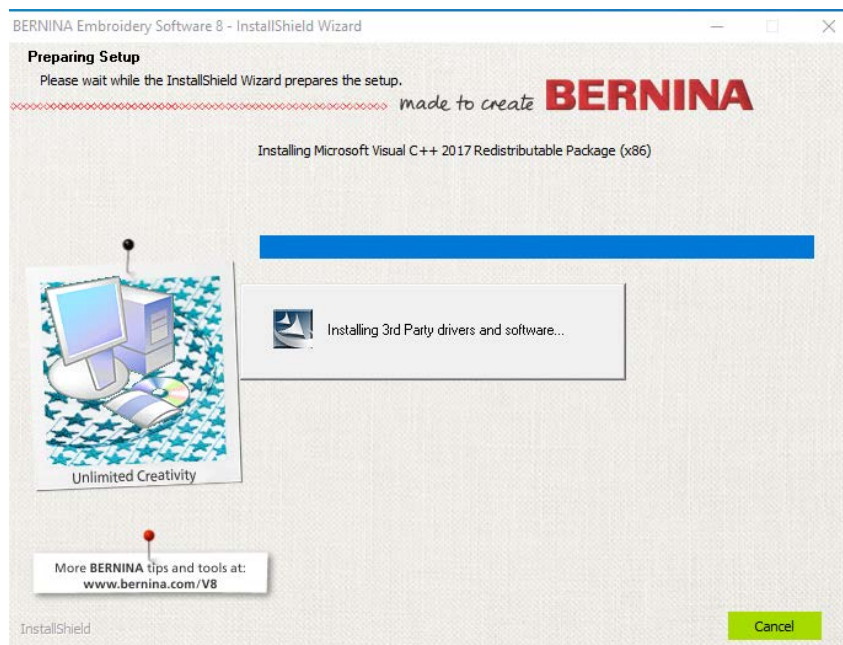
BERNINA Embroidery Software 8 - InstallShield Wizard

Preparing Setup
Please wait while the InstallShield Wizard prepares the setup.

made to create BERNINA

Installing Microsoft Visual C++ 2017 Redistributable Package (x86)

Installing 3rd Party drivers and software...

Unlimited Creativity

More BERNINA tips and tools at:
www.bernina.com/V8

InstallShield

Cancel